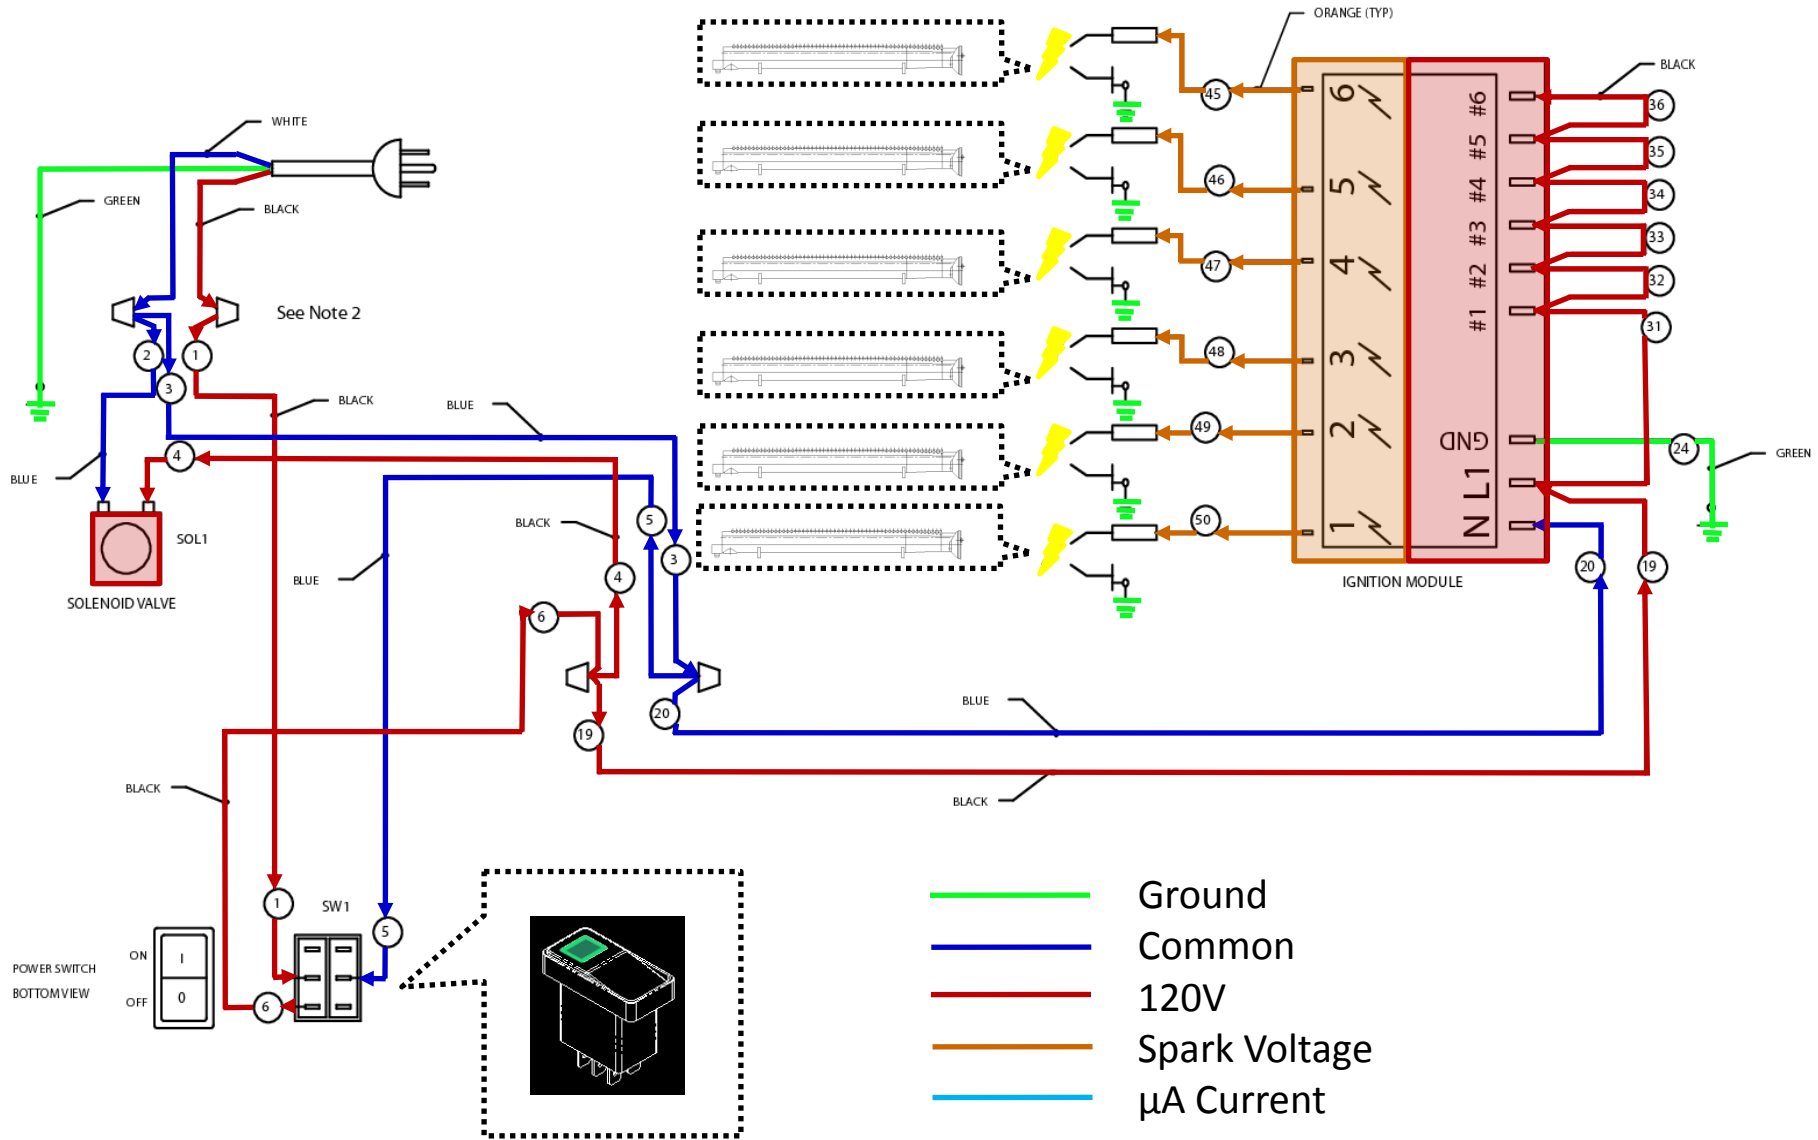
ORANGE (TYP)

BLACK

WHITE

GREEN

BLACK

See Note 2

2 1

3

BLACK

BLUE

BLUE

4

SOL1

SOLENOID VALVE

BLACK

5

3

4

BLUE

6

19

20

BLUE

BLACK

BLACK

1

SW1

5

6

POWER SWITCH BOTTOM VIEW

ON

OFF

I

0

45

46

47

48

49

50

6 5 4 3 2 1

#6 #5 #4 #3 #2 #1

GND

N L1

IGNITION MODULE

36

35

34

33

32

31

24

GREEN

20

19

Ground

Common

120V

Spark Voltage

µA Current